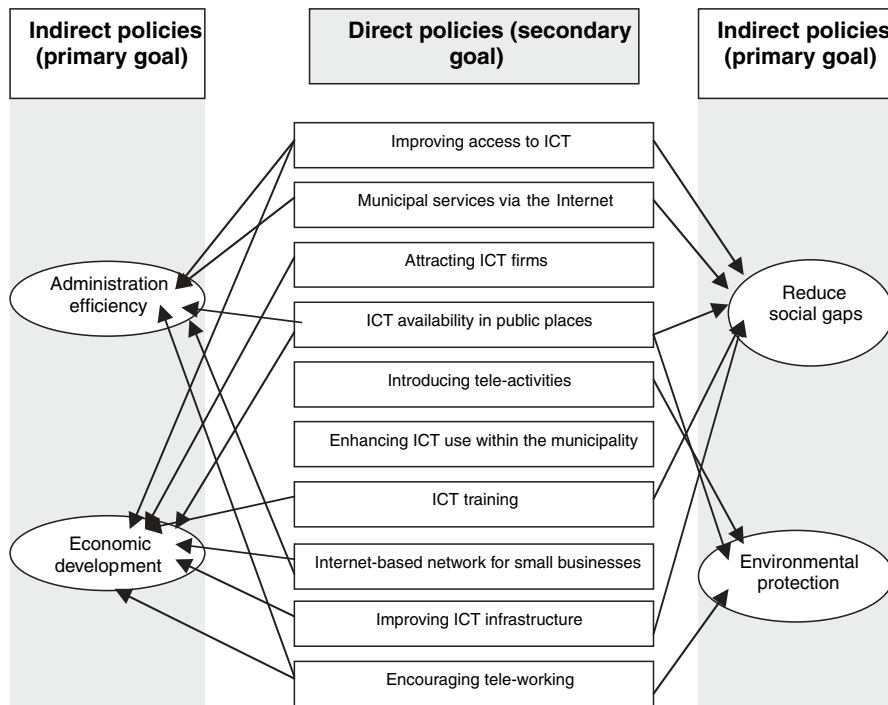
Indirect policies (primary goal)

Direct policies (secondary goal)

Indirect policies (primary goal)

Improving access to ICT

Municipal services via the Internet

Attracting ICT firms

ICT availability in public places

Introducing tele-activities

Enhancing ICT use within the municipality

ICT training

Internet-based network for small businesses

Improving ICT infrastructure

Encouraging tele-working

Administration efficiency

Economic development

Reduce social gaps

Environmental protection